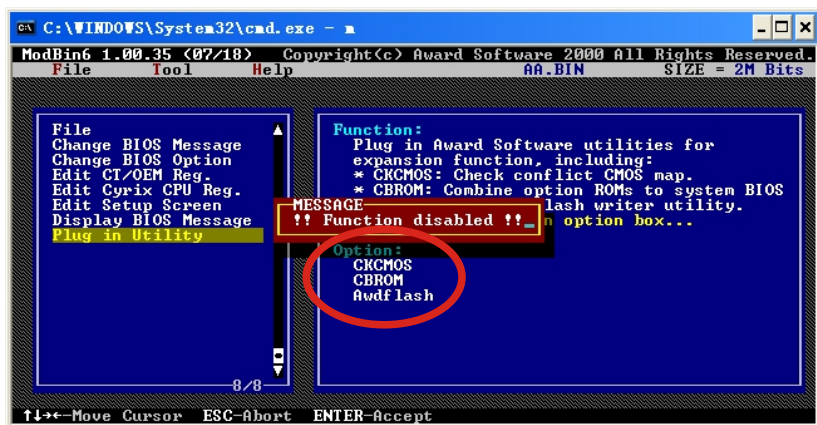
C:\WINDOWS\System32\cmd.exe - m

ModBin6 1.00.35 (07/18) Copyright(c) Award Software 2000 All Rights Reserved.
File Tool Help AA.BIN SIZE = 2M Bits

File
Change BIOS Message
Change BIOS Option
Edit CT/OEM Reg.
Edit Cyrix CPU Reg.
Edit Setup Screen
Display BIOS Message
Plug in Utility

8/8

Function:
Plug in Award Software utilities for expansion function, including:
* CKCMOS: Check conflict CMOS map.
* CBROM: Combine option ROMs to system BIOS
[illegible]lash writer utility.
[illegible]n option box...

MESSAGE
!! Function disabled !!_

Option:
CKCMOS
CBROM
Awdflash

↑↓→←-Move Cursor ESC-Abort ENTER-Accept